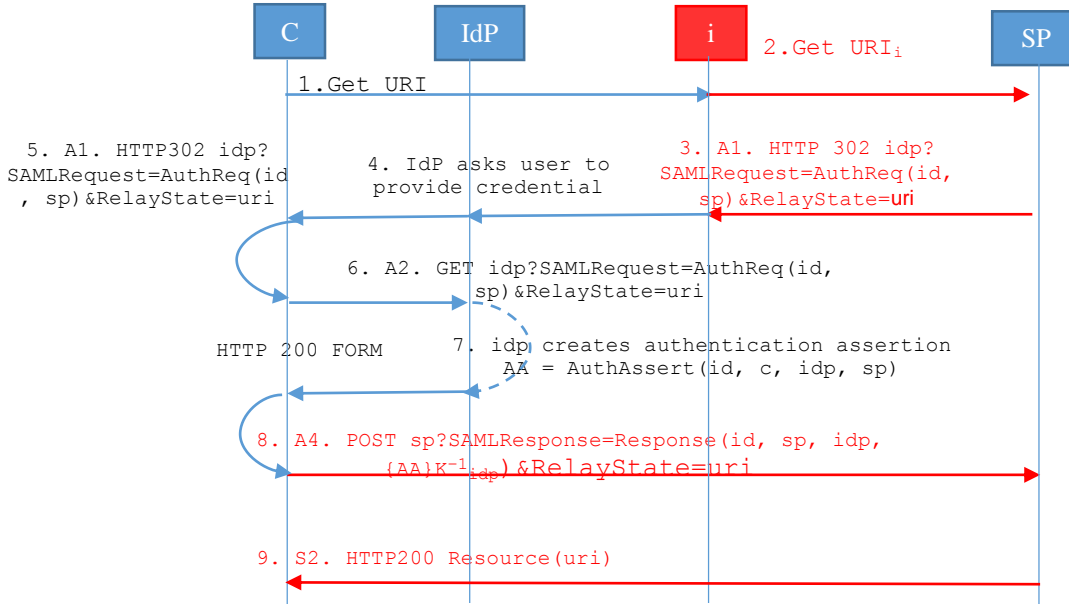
C

IdP

i

2.Get $URI_i$

SP

1.Get URI

5. A1. HTTP302 idp?SAMLRequest=AuthReq(id, sp)&RelayState=uri

4. IdP asks user to provide credential

3. A1. HTTP 302 idp?SAMLRequest=AuthReq(id, sp)&RelayState=uri

6. A2. GET idp?SAMLRequest=AuthReq(id, sp)&RelayState=uri

HTTP 200 FORM

7. idp creates authentication assertion AA = AuthAssert(id, c, idp, sp)

8. A4. POST sp?SAMLResponse=Response(id, sp, idp, $\{AA\}K^{-1}_{idp}$)&RelayState=uri

9. S2. HTTP200 Resource(uri)